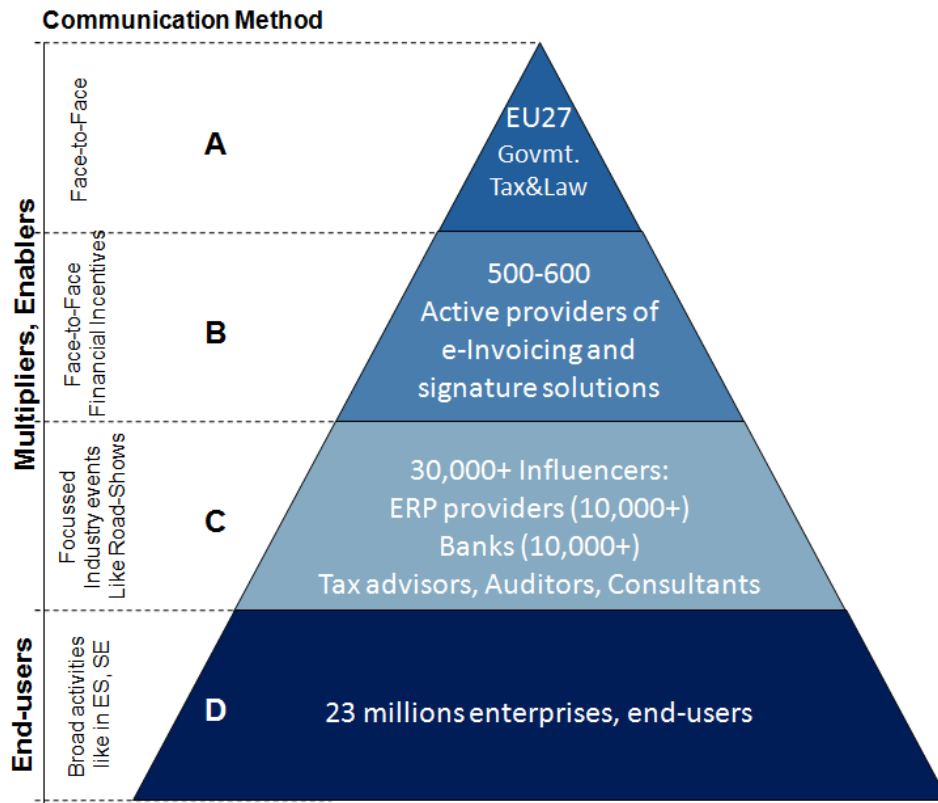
Communication Method

Multipliers, Enablers

Face-to-Face

A

EU27
Govmt.
Tax&Law

Face-to-Face
Financial Incentives

B

500-600
Active providers of
e-Invoicing and
signature solutions

Focussed
Industry events
Like Road-Shows

C

30,000+ Influencers:
ERP providers (10,000+)
Banks (10,000+)
Tax advisors, Auditors, Consultants

End-users

Broad activities
like in ES, SE

D

23 millions enterprises, end-users